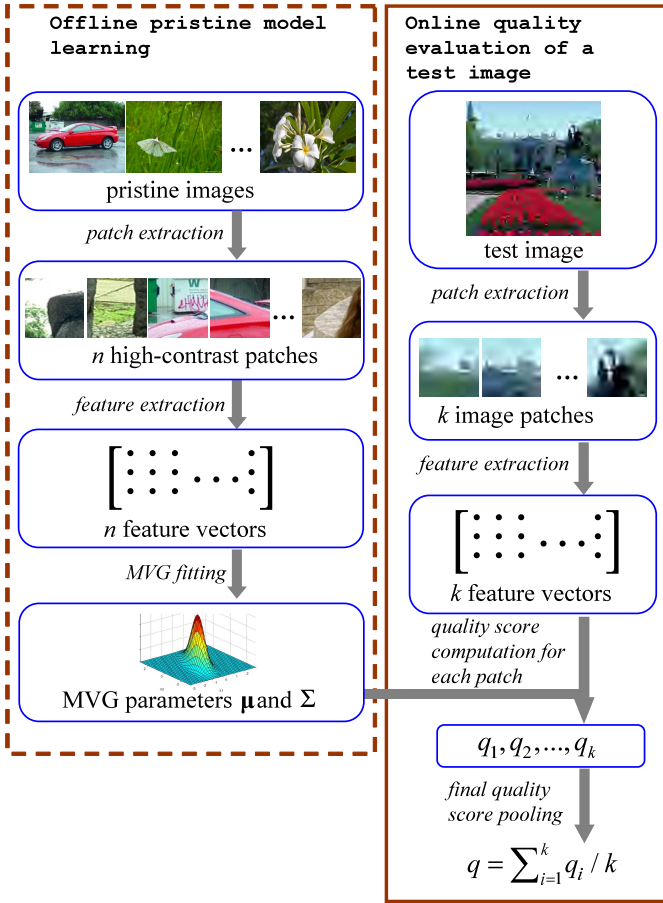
Offline pristine model learning

pristine images

patch extraction

*n* high-contrast patches

feature extraction

*n* feature vectors

MVG fitting

MVG parameters $\boldsymbol{\mu}$ and $\boldsymbol{\Sigma}$

Online quality evaluation of a test image

test image

patch extraction

*k* image patches

feature extraction

*k* feature vectors

quality score computation for each patch

$q_1, q_2, ..., q_k$

final quality score pooling

$q = \sum_{i=1}^{k} q_i / k$